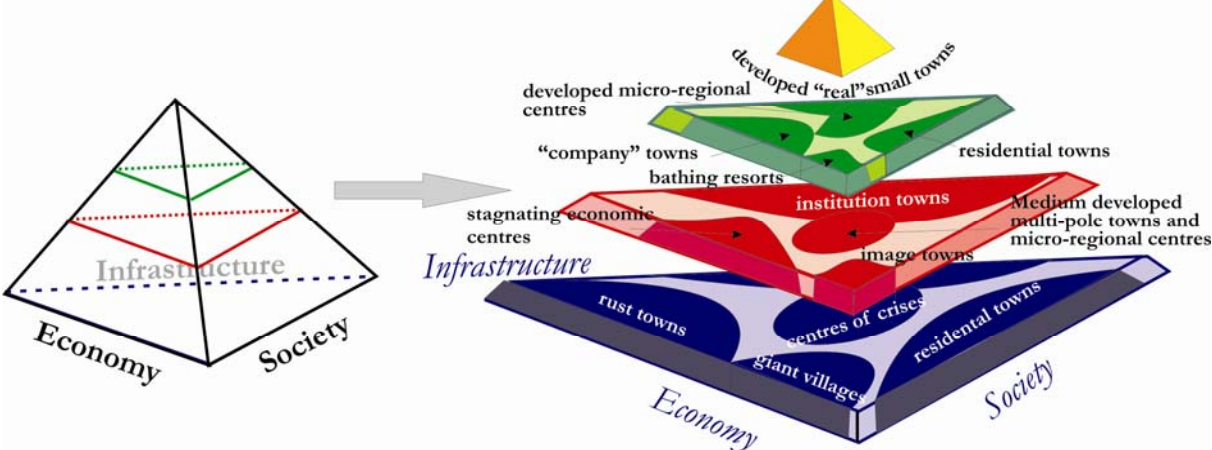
Infrastructure

Economy

Society

developed "real" small towns

developed micro-regional centres

"company" towns

bathing resorts

residential towns

institution towns

stagnating economic centres

Medium developed multi-polc towns and micro-regional centres

image towns

Infrastructure

rust towns

centres of crises

residental towns

giant villages

Economy

Society